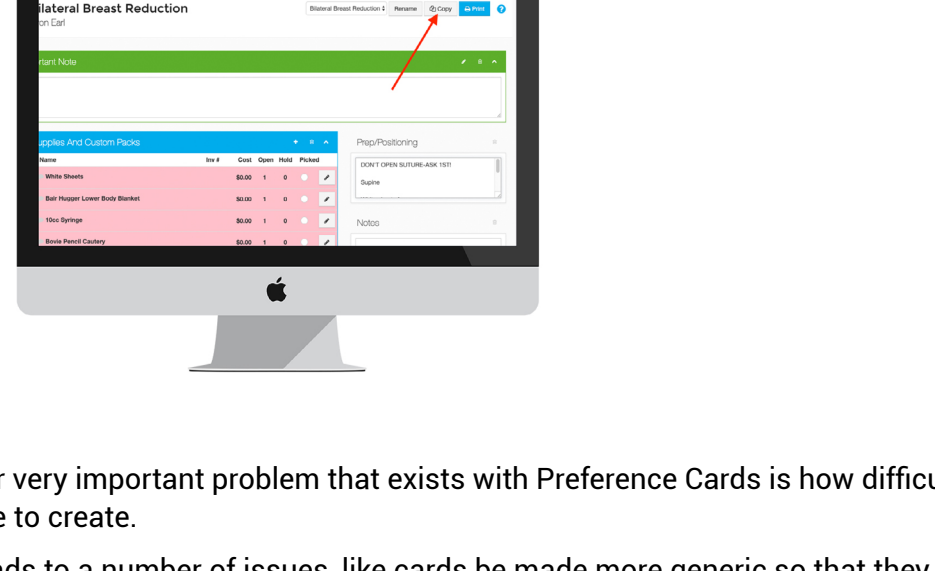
ilateral Breast Reduction
on Earl

Bilateral Breast Reduction
Rename
Copy
Print

rtant Note

pplies And Custom Packs

| Name | Inv # | Cost | Open | Hold | Picked |
|---|---|---|---|---|---|
| White Sheets | | \$0.00 | 1 | 0 | |
| Bair Hugger Lower Body Blanket | | \$0.00 | 1 | 0 | |
| 10cc Syringe | | \$0.00 | 1 | 0 | |
| Bovie Pencil Cautery | | \$0.00 | 1 | 0 | |

Prep/Positioning
DON'T OPEN SUTURE-ASK 1ST!
Supine

Notes

r very important problem that exists with Preference Cards is how difficu e to create.

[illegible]